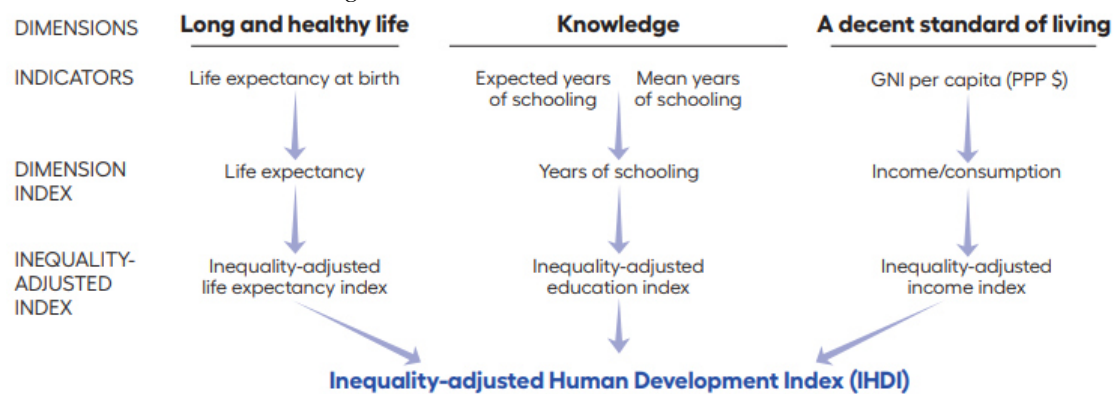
DIMENSIONS

Long and healthy life

Knowledge

A decent standard of living

INDICATORS

Life expectancy at birth

Expected years of schooling

Mean years of schooling

GNI per capita (PPP $)

DIMENSION INDEX

Life expectancy

Years of schooling

Income/consumption

INEQUALITY-ADJUSTED INDEX

Inequality-adjusted life expectancy index

Inequality-adjusted education index

Inequality-adjusted income index

Inequality-adjusted Human Development Index (IHDI)